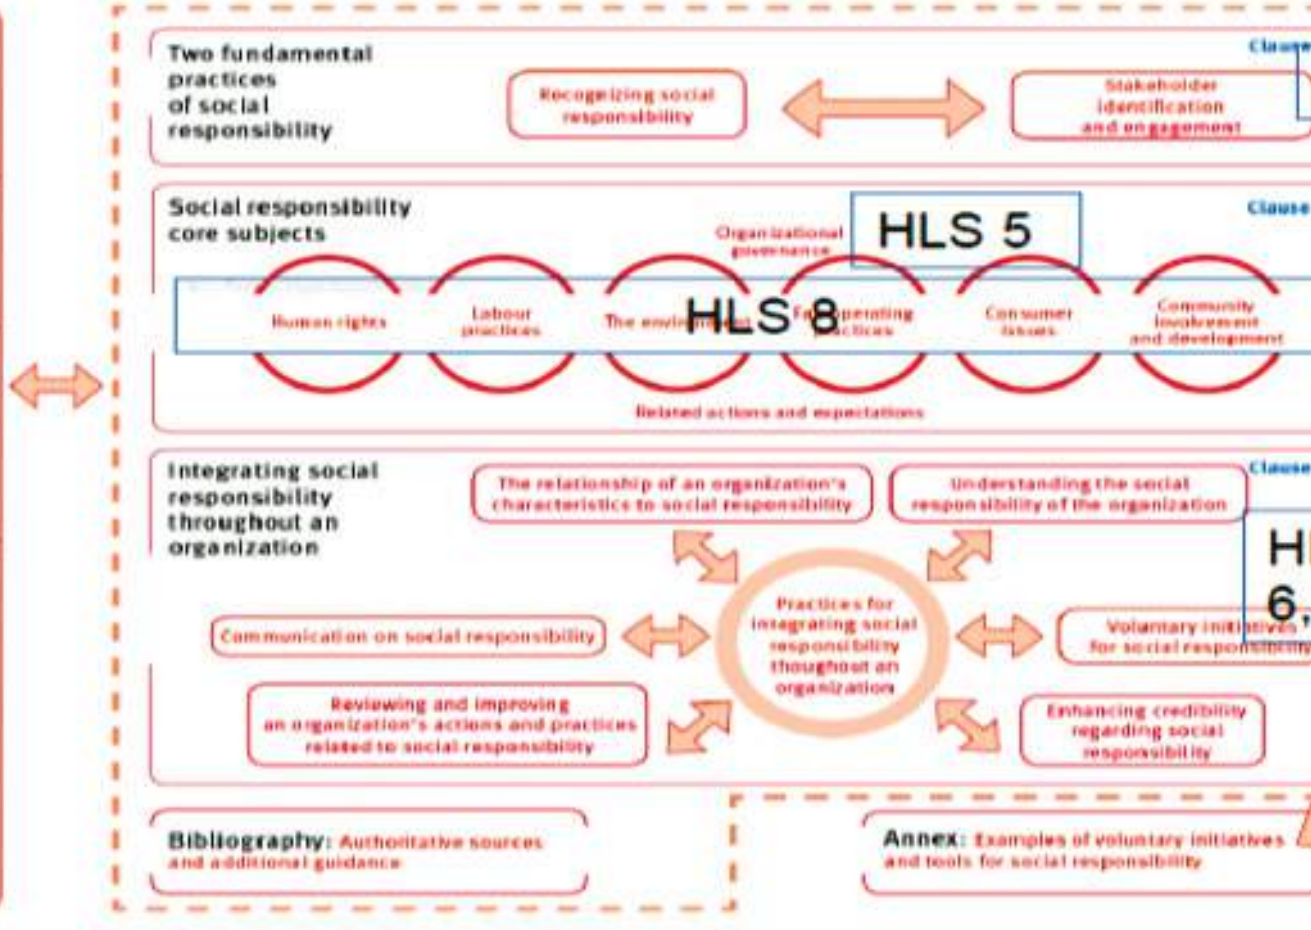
Two fundamental practices of social responsibility

Recognizing social responsibility

Stakeholder identification and engagement

Clause

Social responsibility core subjects

Clause

Organizational governance

HLS 5

Human rights

Labour practices

The environment

HLS 8

Fair operating practices

Consumer issues

Community involvement and development

Related actions and expectations

Integrating social responsibility throughout an organization

Clause

The relationship of an organization's characteristics to social responsibility

Understanding the social responsibility of the organization

H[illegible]
6,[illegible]

Communication on social responsibility

Practices for integrating social responsibility thoughout an organization

Voluntary initiatives for social responsibility

Reviewing and improving an organization's actions and practices related to social responsibility

Enhancing credibility regarding social responsibility

Bibliography: Authoritative sources and additional guidance

Annex: Examples of voluntary initiatives and tools for social responsibility